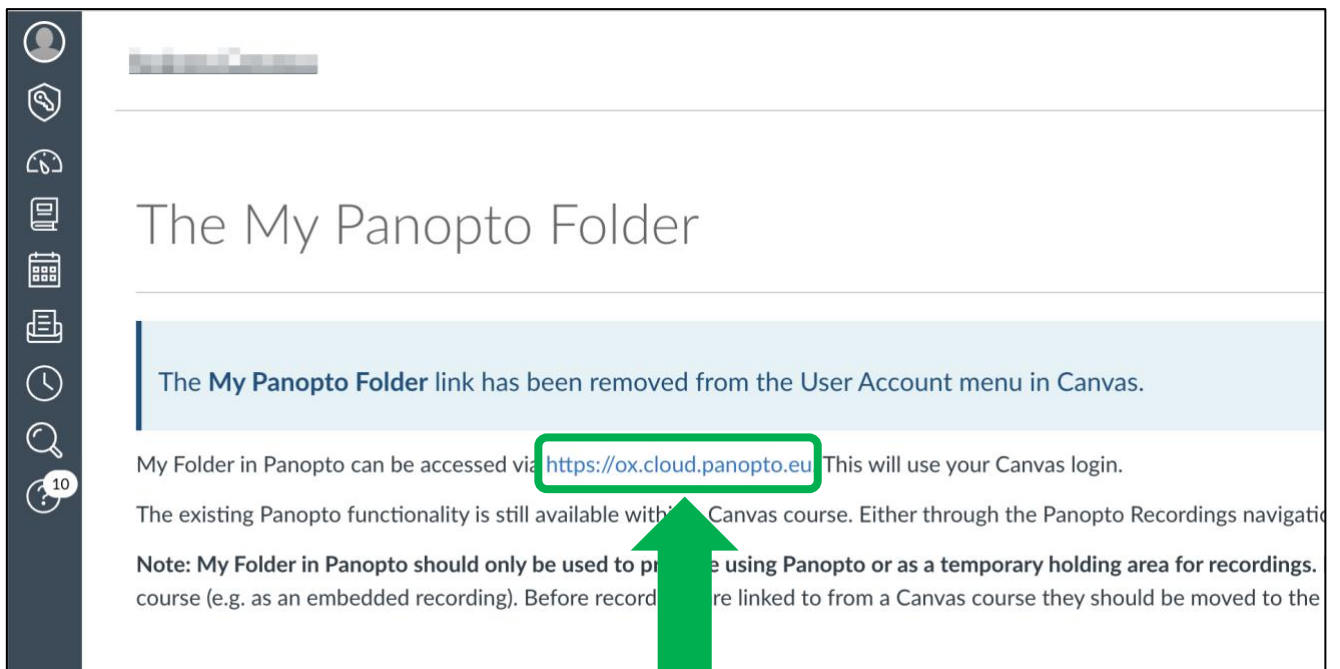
10

The My Panopto Folder

The **My Panopto Folder** link has been removed from the User Account menu in Canvas.

My Folder in Panopto can be accessed via https://ox.cloud.panopto.eu. This will use your Canvas login.

The existing Panopto functionality is still available withi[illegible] Canvas course. Either through the Panopto Recordings navigati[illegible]

**Note: My Folder in Panopto should only be used to pr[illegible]e using Panopto or as a temporary holding area for recordings.** course (e.g. as an embedded recording). Before record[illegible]re linked to from a Canvas course they should be moved to the